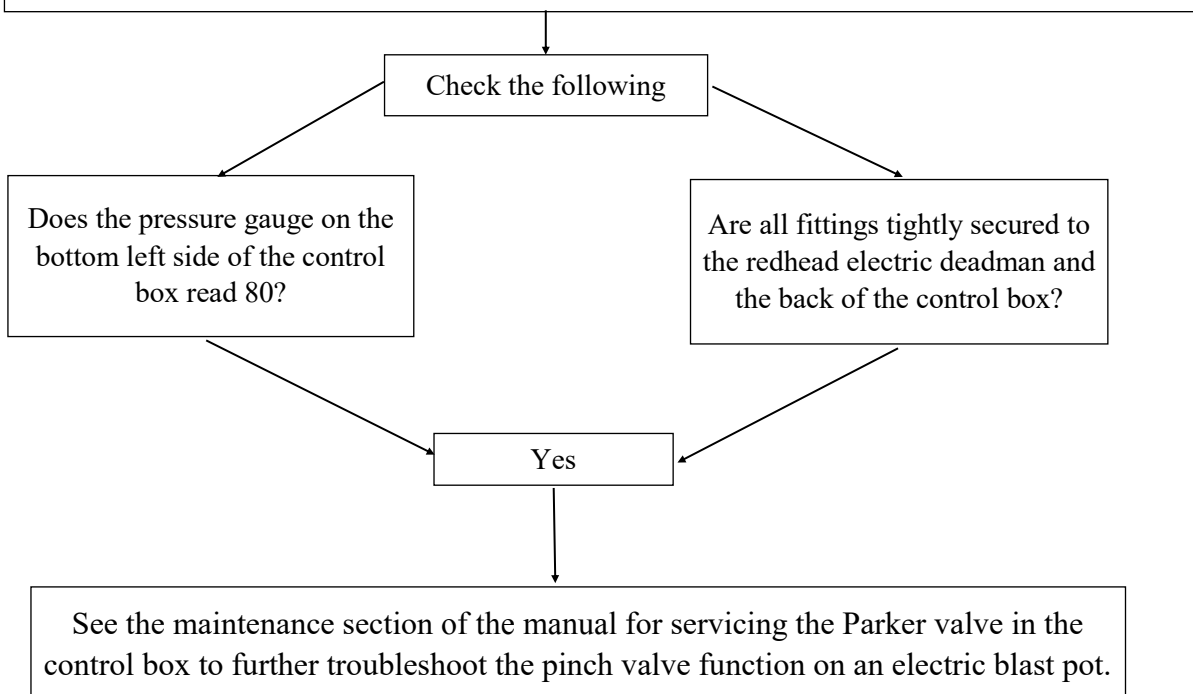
Check the following

Does the pressure gauge on the bottom left side of the control box read 80?

Are all fittings tightly secured to the redhead electric deadman and the back of the control box?

Yes

See the maintenance section of the manual for servicing the Parker valve in the control box to further troubleshoot the pinch valve function on an electric blast pot.